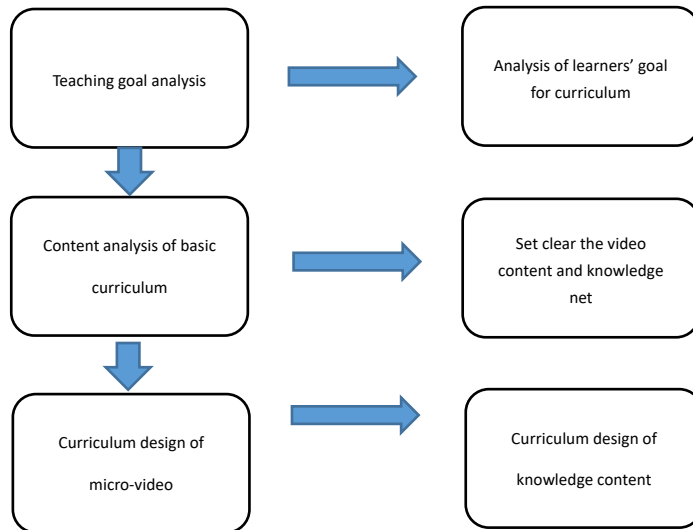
Teaching goal analysis

Analysis of learners' goal for curriculum

Content analysis of basic curriculum

Set clear the video content and knowledge net

Curriculum design of micro-video

Curriculum design of knowledge content